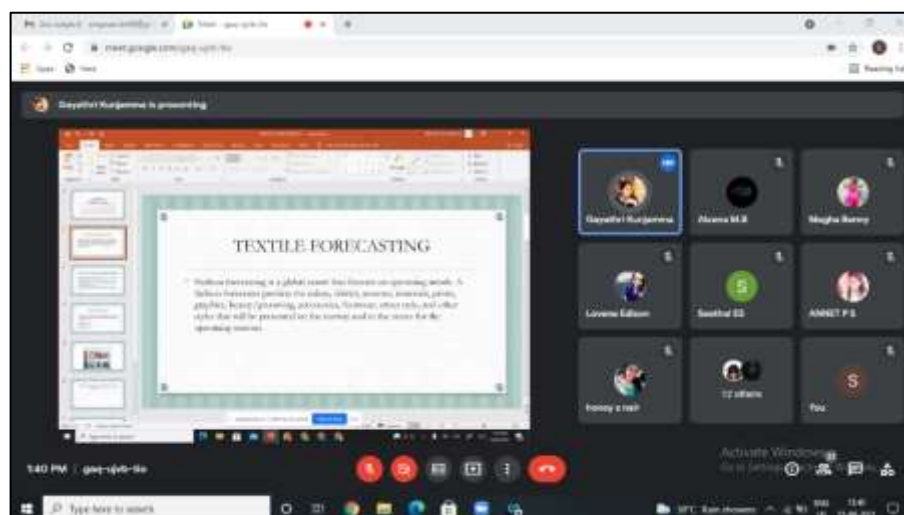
Gayathri Kunjamma is presenting

TEXTILE FORECASTING

Fashion forecasting is a global career that focuses on upcoming trends. A fashion forecaster predicts the colors, fabrics, textures, materials, prints, graphics, beauty/grooming, accessories, footwear, street style, and other styles that will be presented on the runway and in the stores for the upcoming seasons.

Gayathri Kunjamma
Akama M.B
Megha Benny
Loveena Edison
Swathi SS
ANNET P S
honey s nair
12 others
You

1:40 PM | gaq-ujvb-tio

Activate Windows
Go to Settings to activate Windows.

Type here to search